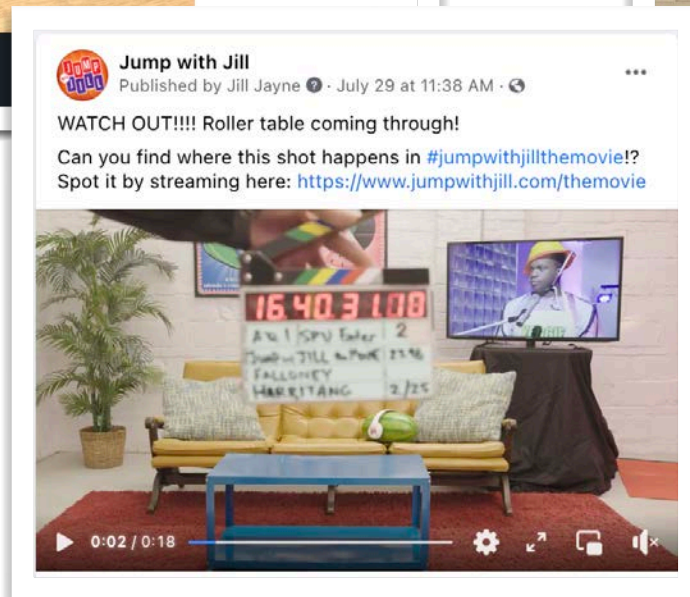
Jump with Jill
Published by Jill Jayne · July 29 at 11:38 AM ·

WATCH OUT!!!! Roller table coming through!

Can you find where this shot happens in #jumpwithjillthemovie!? Spot it by streaming here: https://www.jumpwithjill.com/themovie

16 40 31 08
A1 | SPV Enter 2
Jump with JILL the MOVIE 23.96
FALLONEY
HARRITANG 2/25

0:02 / 0:18